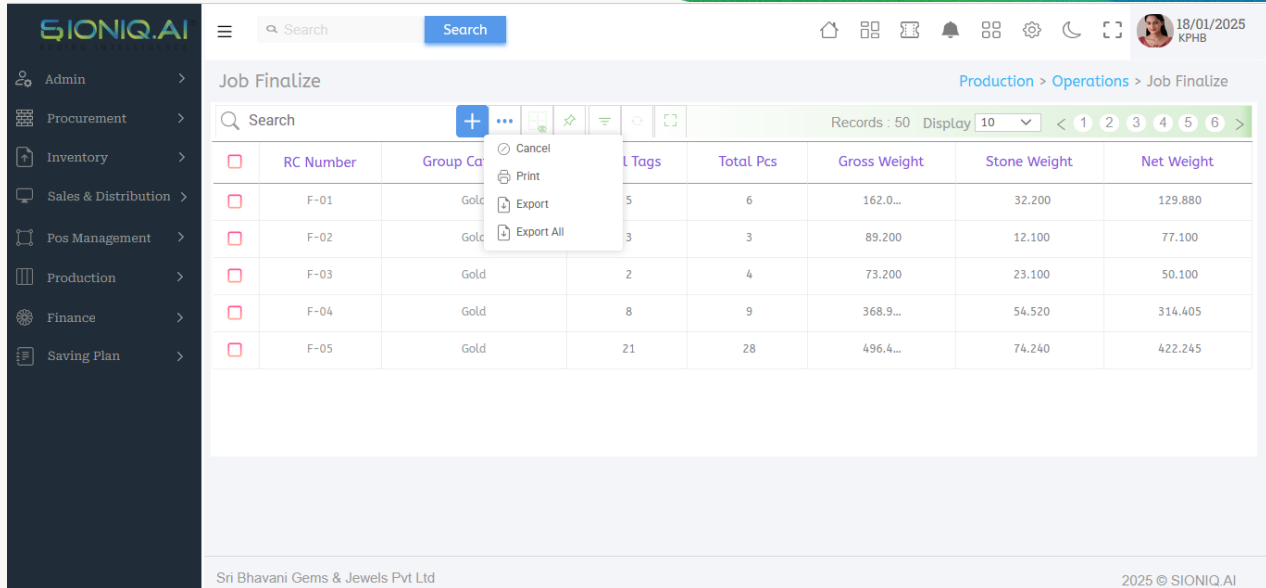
SIONIQ.AI

Admin
Procurement
Inventory
Sales & Distribution
Pos Management
Production
Finance
Saving Plan

Search
Search

18/01/2025
KPHB

Job Finalize

Production > Operations > Job Finalize

Search

Records : 50 Display 10

< 1 2 3 4 5 6 >

Cancel
Print
Export
Export All

| | RC Number | Group Cat | l Tags | Total Pcs | Gross Weight | Stone Weight | Net Weight |
|---|---|---|---|---|---|---|---|
| | F-01 | Gold | 5 | 6 | 162.0... | 32.200 | 129.880 |
| | F-02 | Gold | 3 | 3 | 89.200 | 12.100 | 77.100 |
| | F-03 | Gold | 2 | 4 | 73.200 | 23.100 | 50.100 |
| | F-04 | Gold | 8 | 9 | 368.9... | 54.520 | 314.405 |
| | F-05 | Gold | 21 | 28 | 496.4... | 74.240 | 422.245 |

Sri Bhavani Gems & Jewels Pvt Ltd

2025 © SIONIQ.AI